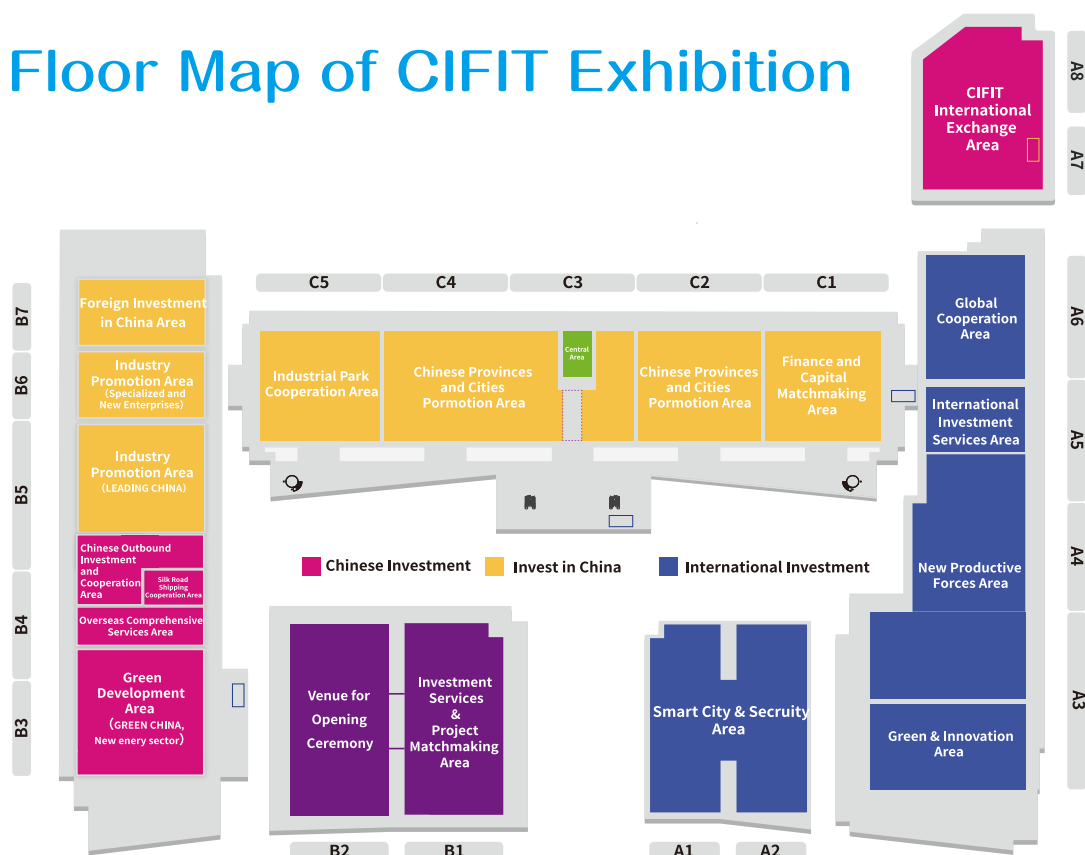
Floor Map of CIFIT Exhibition

CIFIT International Exchange Area

A8
A7

C5
C4
C3
C2
C1

B7
B6
B5
B4
B3

Foreign Investment in China Area

Industry Promotion Area (Specialized and New Enterprises)

Industry Promotion Area (LEADING CHINA)

Chinese Outbound Investment and Cooperation Area

Silk Road Shipping Cooperation Area

Overseas Comprehensive Services Area

Green Development Area (GREEN CHINA, New enery sector)

Industrial Park Cooperation Area

Chinese Provinces and Cities Pormotion Area

Central Area

Chinese Provinces and Cities Pormotion Area

Finance and Capital Matchmaking Area

Global Cooperation Area

International Investment Services Area

New Productive Forces Area

Green & Innovation Area

A6
A5
A4
A3

Chinese Investment
Invest in China
International Investment

Venue for Opening Ceremony

Investment Services & Project Matchmaking Area

Smart City & Secruity Area

B2
B1
A1
A2